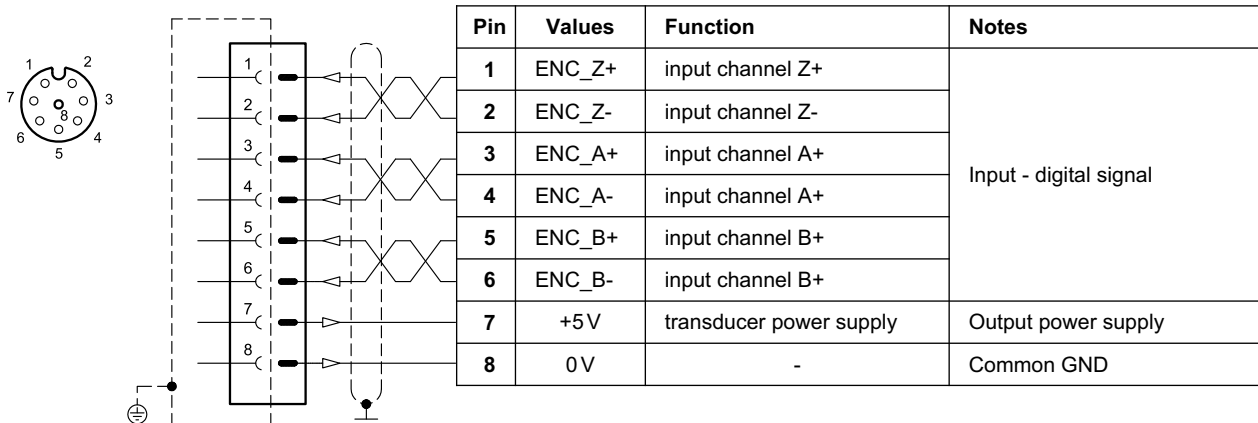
1 2 3 4 5 6 7 8

1
2
3
4
5
6
7
8

| Pin | Values | Function | Notes |
|---|---|---|---|
| 1 | ENC_Z+ | input channel Z+ | Input - digital signal |
| 2 | ENC_Z- | input channel Z- | |
| 3 | ENC_A+ | input channel A+ | |
| 4 | ENC_A- | input channel A+ | |
| 5 | ENC_B+ | input channel B+ | |
| 6 | ENC_B- | input channel B+ | |
| 7 | +5V | transducer power supply | Output power supply |
| 8 | 0V | - | Common GND |